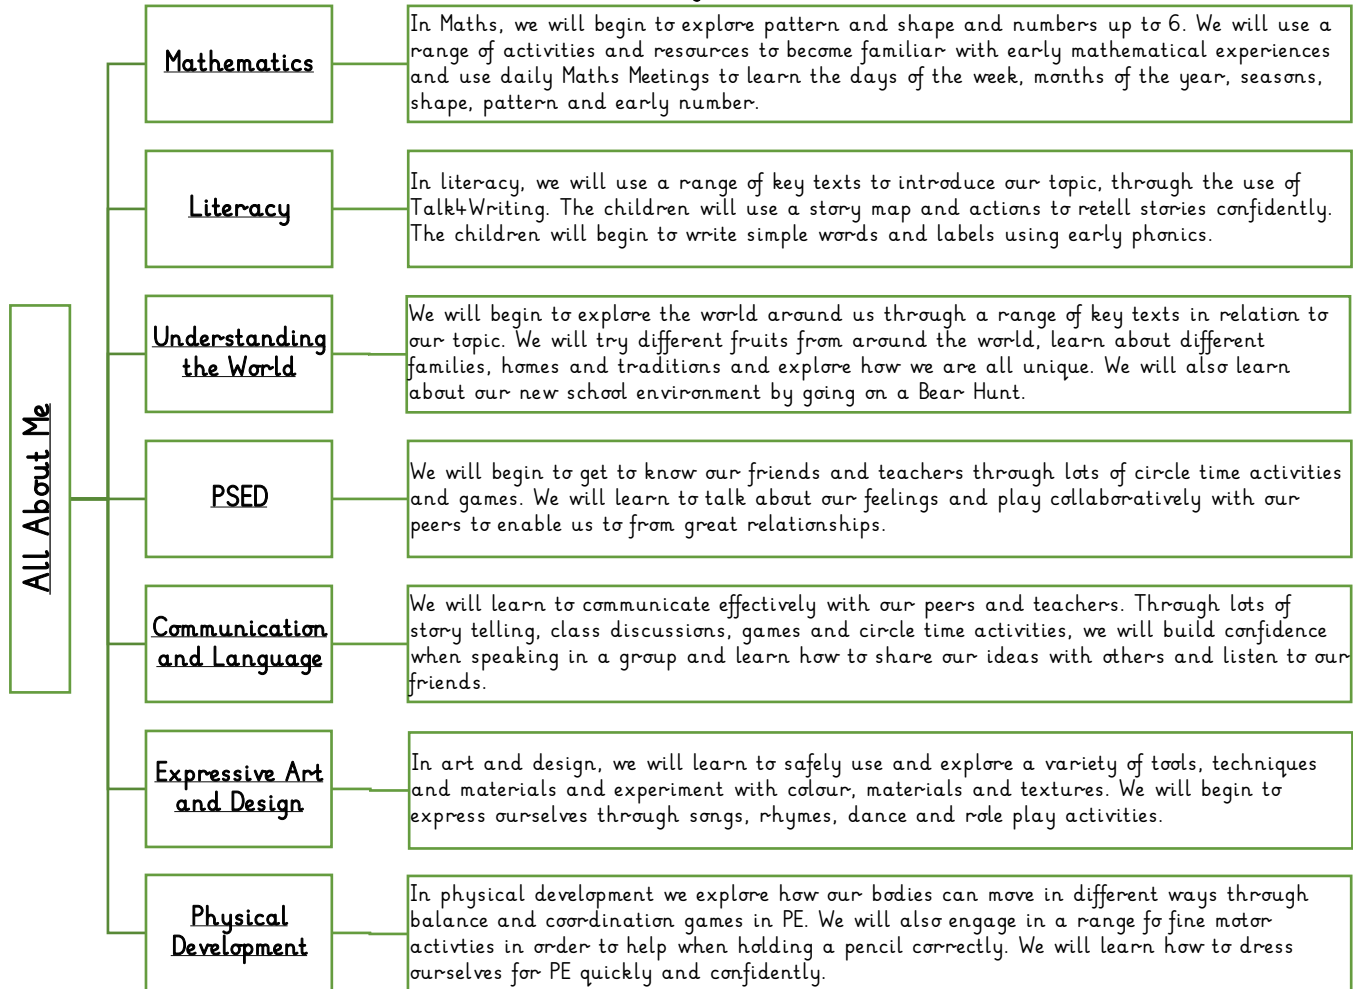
All About Me

Mathematics

In Maths, we will begin to explore pattern and shape and numbers up to 6. We will use a range of activities and resources to become familiar with early mathematical experiences and use daily Maths Meetings to learn the days of the week, months of the year, seasons, shape, pattern and early number.

Literacy

In literacy, we will use a range of key texts to introduce our topic, through the use of Talk4Writing. The children will use a story map and actions to retell stories confidently. The children will begin to write simple words and labels using early phonics.

Understanding the World

We will begin to explore the world around us through a range of key texts in relation to our topic. We will try different fruits from around the world, learn about different families, homes and traditions and explore how we are all unique. We will also learn about our new school environment by going on a Bear Hunt.

PSED

We will begin to get to know our friends and teachers through lots of circle time activities and games. We will learn to talk about our feelings and play collaboratively with our peers to enable us to from great relationships.

Communication and Language

We will learn to communicate effectively with our peers and teachers. Through lots of story telling, class discussions, games and circle time activities, we will build confidence when speaking in a group and learn how to share our ideas with others and listen to our friends.

Expressive Art and Design

In art and design, we will learn to safely use and explore a variety of tools, techniques and materials and experiment with colour, materials and textures. We will begin to express ourselves through songs, rhymes, dance and role play activities.

Physical Development

In physical development we explore how our bodies can move in different ways through balance and coordination games in PE. We will also engage in a range fo fine motor activties in order to help when holding a pencil correctly. We will learn how to dress ourselves for PE quickly and confidently.